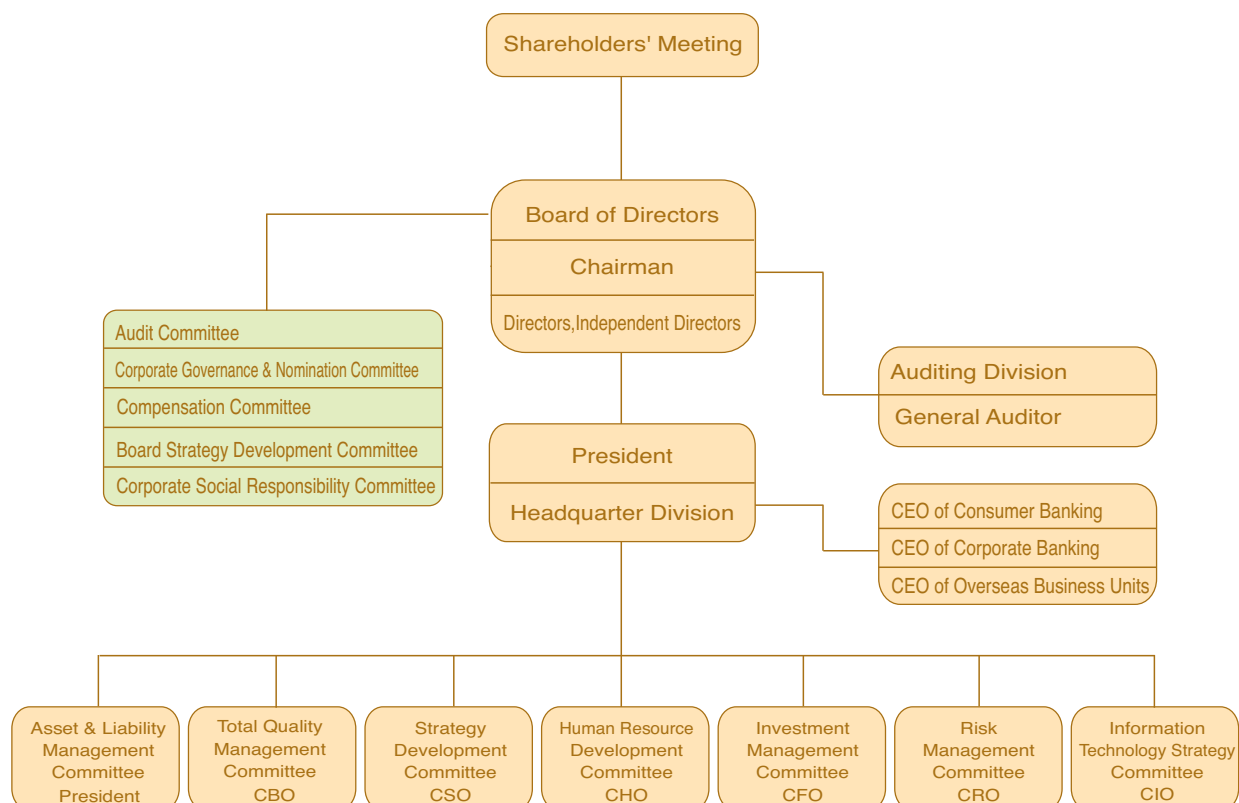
Shareholders' Meeting

Board of Directors
Chairman
Directors,Independent Directors

Audit Committee
Corporate Governance & Nomination Committee
Compensation Committee
Board Strategy Development Committee
Corporate Social Responsibility Committee

Auditing Division
General Auditor

President
Headquarter Division

CEO of Consumer Banking
CEO of Corporate Banking
CEO of Overseas Business Units

Asset & Liability Management Committee President

Total Quality Management Committee CBO

Strategy Development Committee CSO

Human Resource Development Committee CHO

Investment Management Committee CFO

Risk Management Committee CRO

Information Technology Strategy Committee CIO